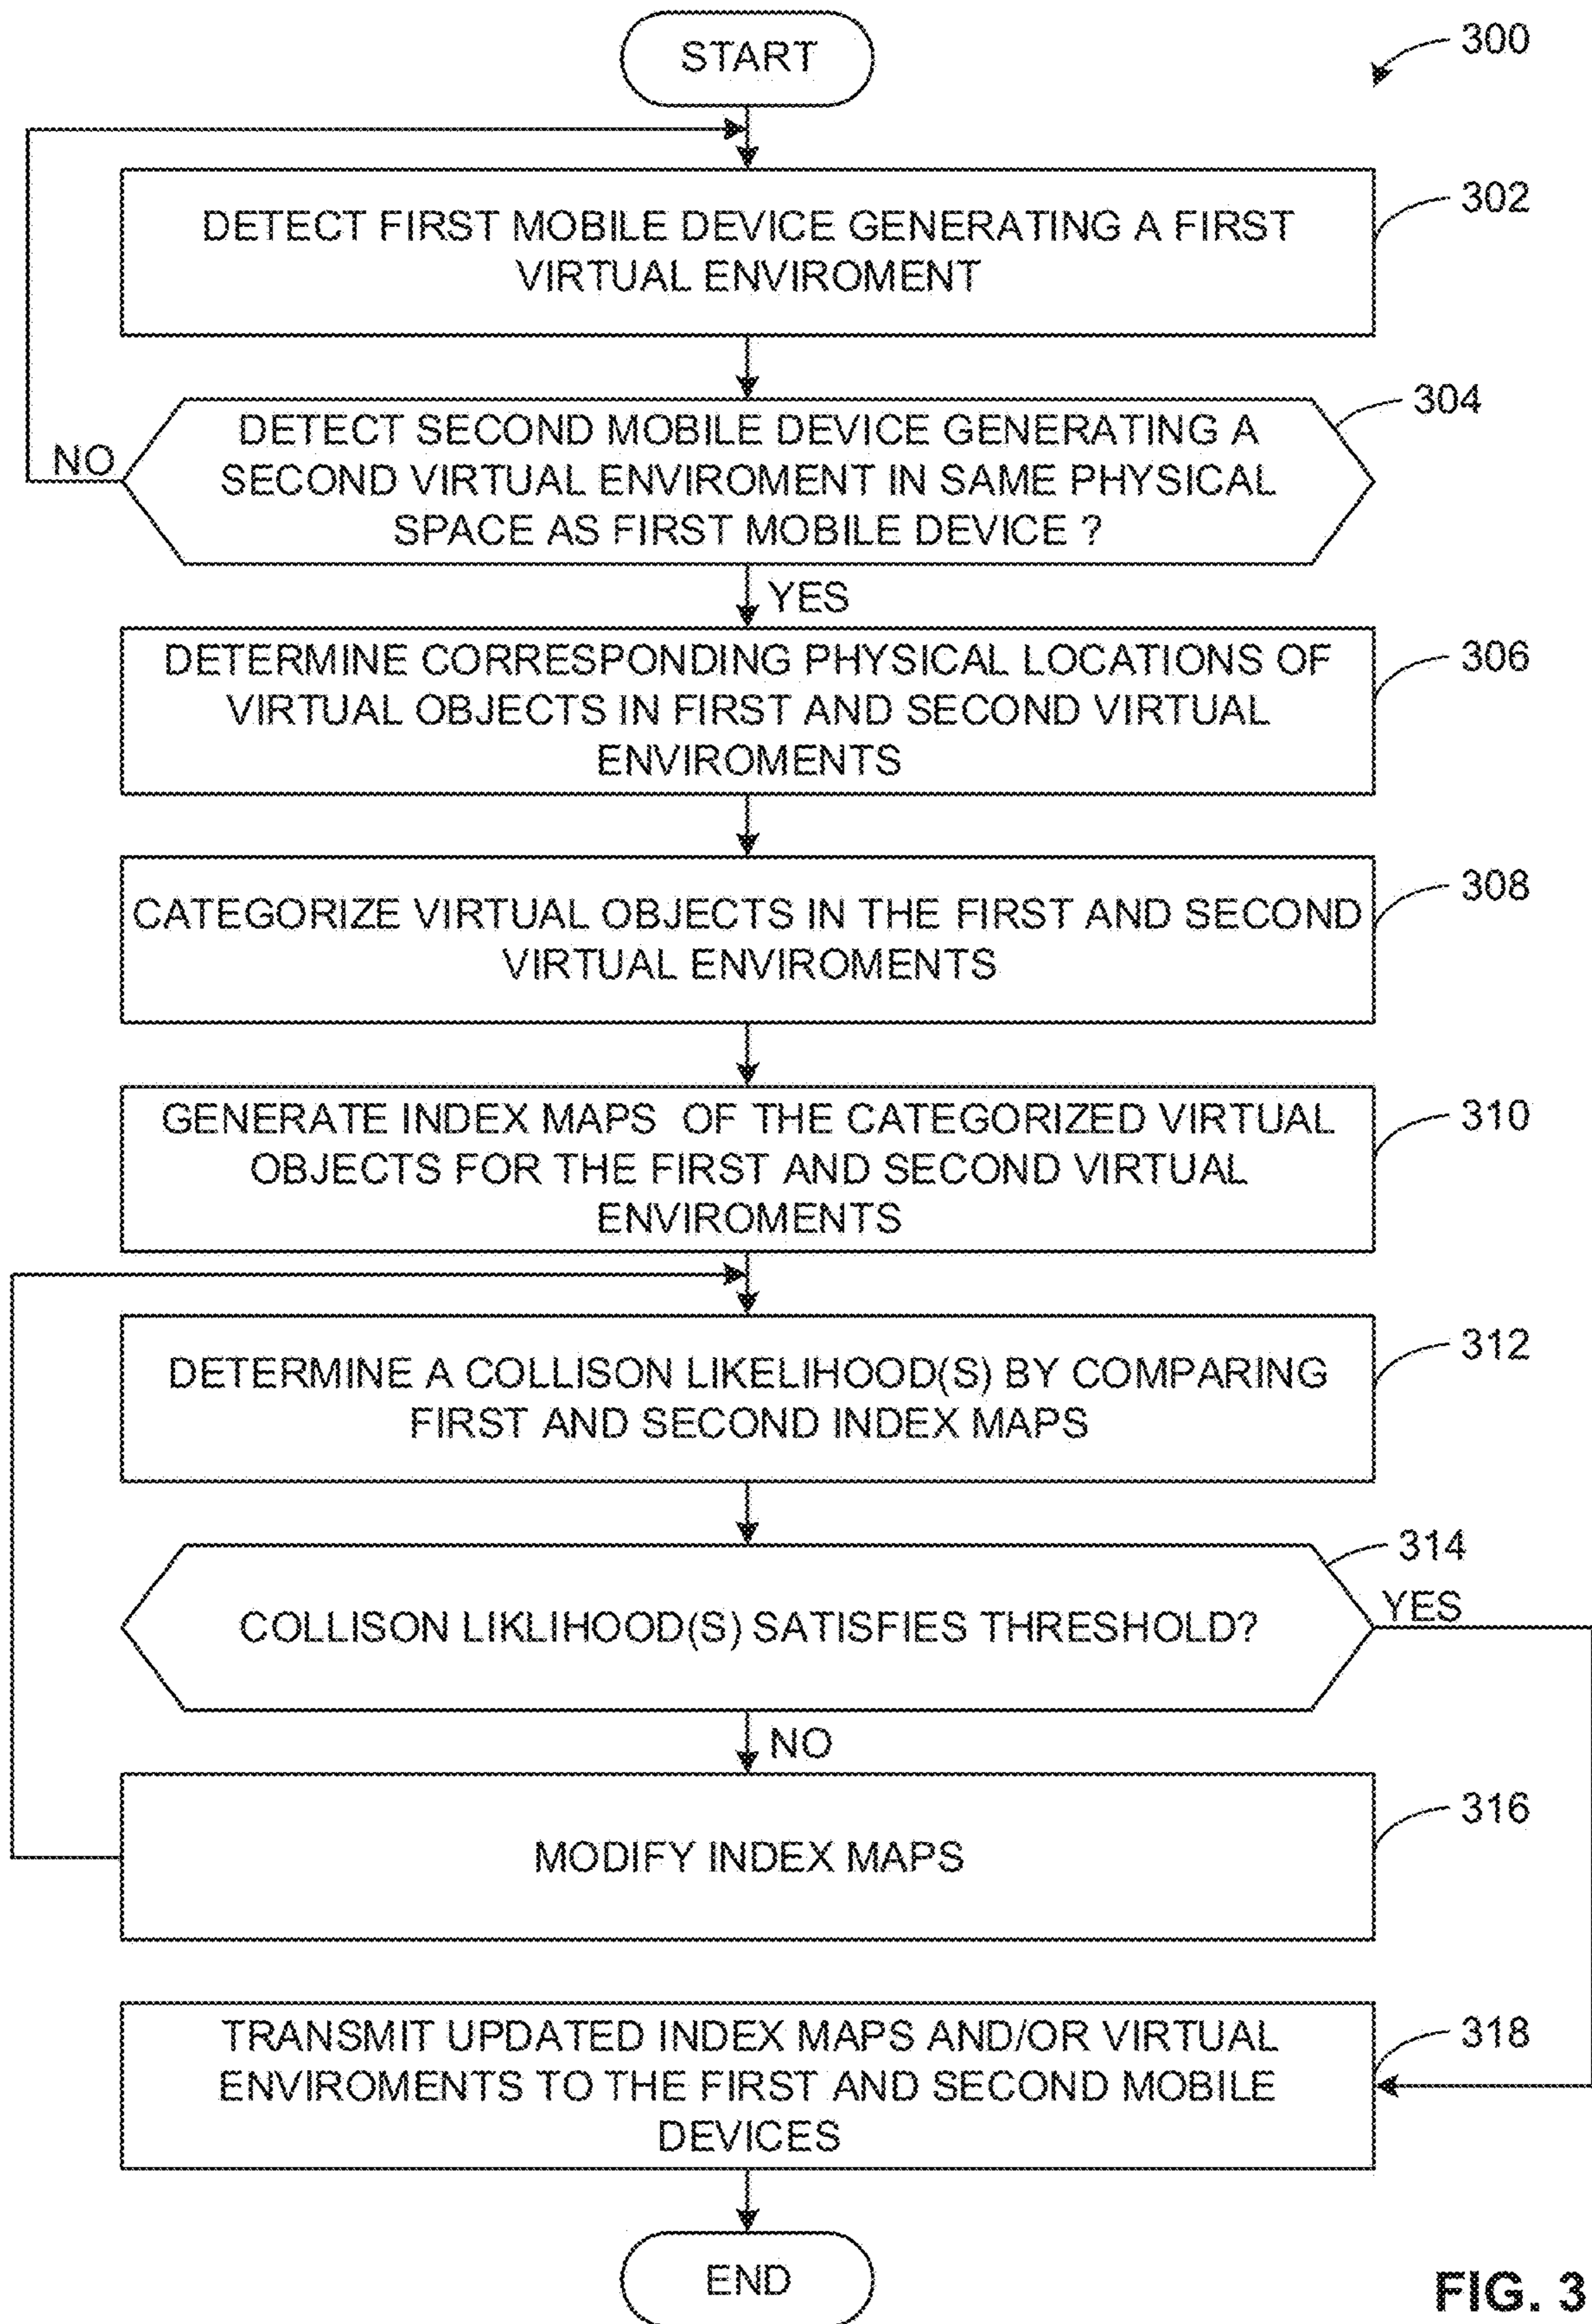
START

300

DETECT FIRST MOBILE DEVICE GENERATING A FIRST VIRTUAL ENVIROMENT

302

NO

DETECT SECOND MOBILE DEVICE GENERATING A SECOND VIRTUAL ENVIROMENT IN SAME PHYSICAL SPACE AS FIRST MOBILE DEVICE ?

304

YES

DETERMINE CORRESPONDING PHYSICAL LOCATIONS OF VIRTUAL OBJECTS IN FIRST AND SECOND VIRTUAL ENVIROMENTS

306

CATEGORIZE VIRTUAL OBJECTS IN THE FIRST AND SECOND VIRTUAL ENVIROMENTS

308

GENERATE INDEX MAPS OF THE CATEGORIZED VIRTUAL OBJECTS FOR THE FIRST AND SECOND VIRTUAL ENVIROMENTS

310

DETERMINE A COLLISON LIKELIHOOD(S) BY COMPARING FIRST AND SECOND INDEX MAPS

312

COLLISON LIKLIHOOD(S) SATISFIES THRESHOLD?

314

YES

NO

MODIFY INDEX MAPS

316

TRANSMIT UPDATED INDEX MAPS AND/OR VIRTUAL ENVIROMENTS TO THE FIRST AND SECOND MOBILE DEVICES

318

END

FIG. 3